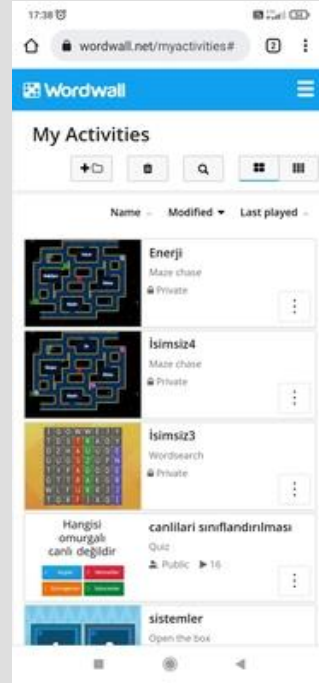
17:38

wordwall.net/myactivities#

2

Wordwall

My Activities

Name Modified Last played

Enerji
Maze chase
Private

İsimsiz4
Maze chase
Private

İsimsiz3
Wordsearch
Private

Hangisi omurgalı canlı değildir

canlilari sınıflandirılması
Quiz
Public 16

sistemler
Open the box